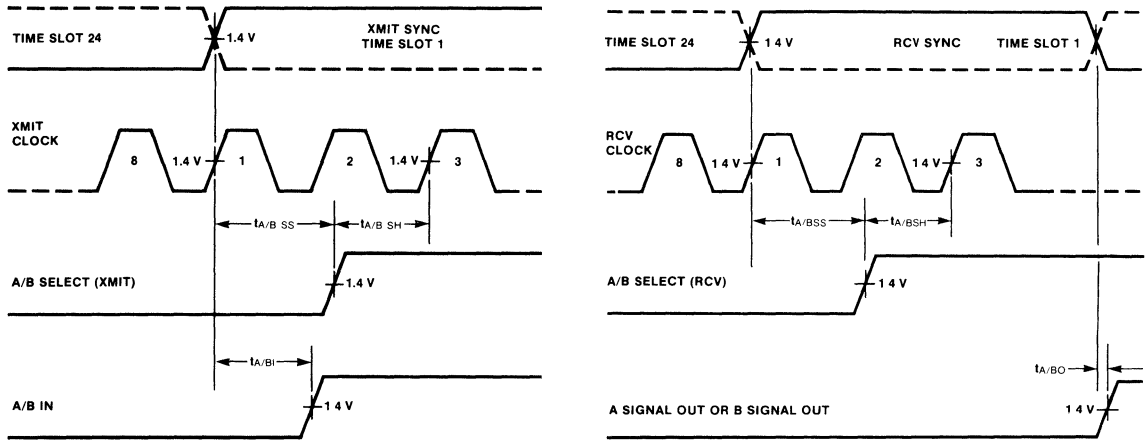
TIME SLOT 24

1.4 V

XMIT SYNC
TIME SLOT 1

XMIT CLOCK

8

1.4 V

1

2

1.4 V

3

$t_{A/B\ SS}$

$t_{A/B\ SH}$

A/B SELECT (XMIT)

1.4 V

$t_{A/BI}$

A/B IN

1 4 V

TIME SLOT 24

1 4 V

RCV SYNC

TIME SLOT 1

RCV CLOCK

8

1 4 V

1

2

1 4 V

3

$t_{A/BSS}$

$t_{A/BSH}$

A/B SELECT (RCV)

1 4 V

$t_{A/BO}$

A SIGNAL OUT OR B SIGNAL OUT

1 4 V